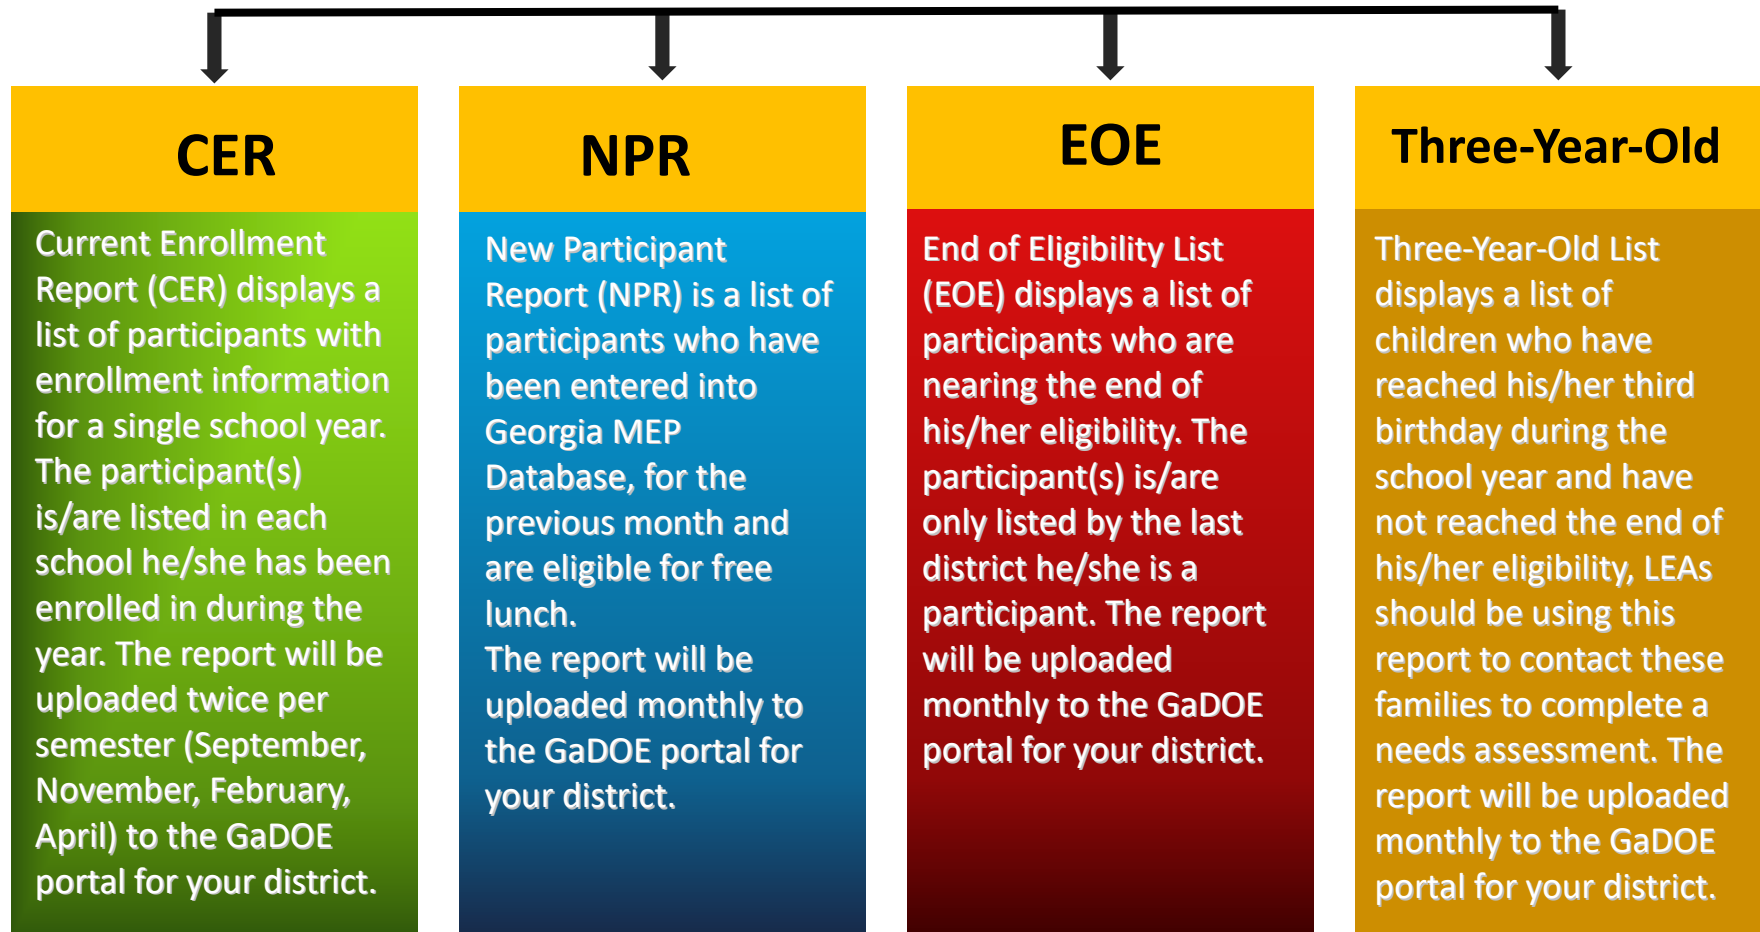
CER

Current Enrollment Report (CER) displays a list of participants with enrollment information for a single school year. The participant(s) is/are listed in each school he/she has been enrolled in during the year. The report will be uploaded twice per semester (September, November, February, April) to the GaDOE portal for your district.

NPR

New Participant Report (NPR) is a list of participants who have been entered into Georgia MEP Database, for the previous month and are eligible for free lunch.
The report will be uploaded monthly to the GaDOE portal for your district.

EOE

End of Eligibility List (EOE) displays a list of participants who are nearing the end of his/her eligibility. The participant(s) is/are only listed by the last district he/she is a participant. The report will be uploaded monthly to the GaDOE portal for your district.

Three-Year-Old

Three-Year-Old List displays a list of children who have reached his/her third birthday during the school year and have not reached the end of his/her eligibility, LEAs should be using this report to contact these families to complete a needs assessment. The report will be uploaded monthly to the GaDOE portal for your district.